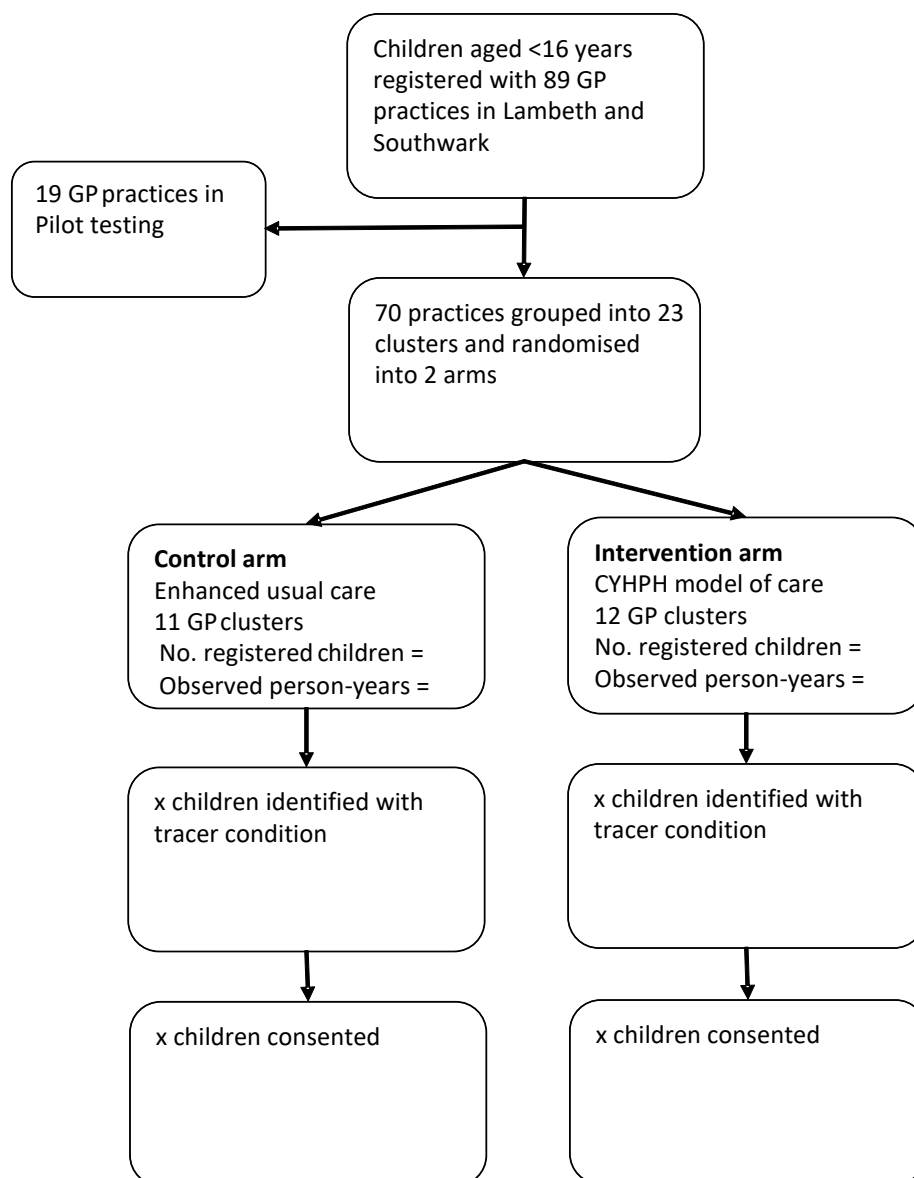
Children aged <16 years registered with 89 GP practices in Lambeth and Southwark

19 GP practices in Pilot testing

70 practices grouped into 23 clusters and randomised into 2 arms

**Control arm**
Enhanced usual care
11 GP clusters
No. registered children =
Observed person-years =

**Intervention arm**
CYHPH model of care
12 GP clusters
No. registered children =
Observed person-years =

x children identified with tracer condition

x children identified with tracer condition

x children consented

x children consented